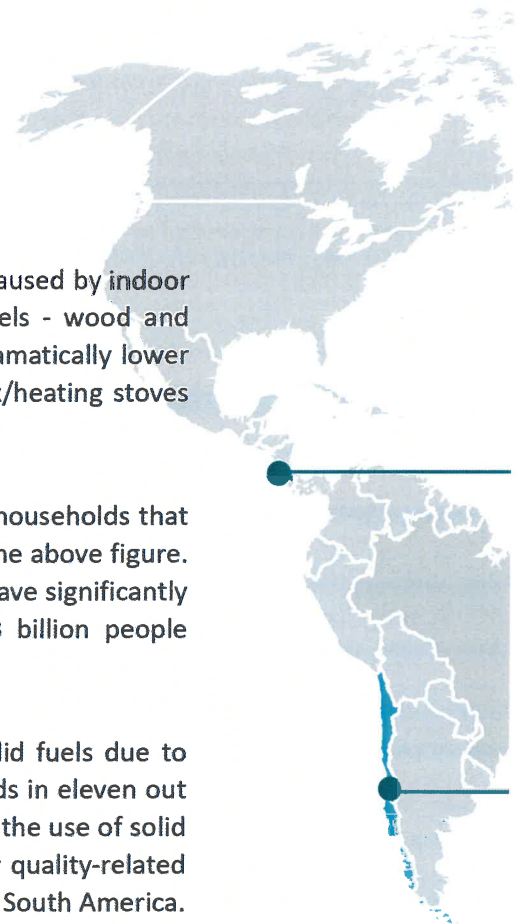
aused by indoor
els - wood and
amatically lower
/heating stoves

households that
he above figure.
ave significantly
billion people

lid fuels due to
ds in eleven out
the use of solid
quality-related
South America.